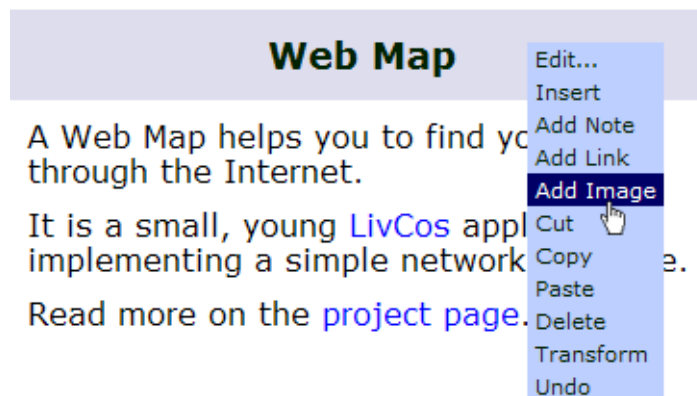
Web Map

A Web Map helps you to find yo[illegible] through the Internet.

It is a small, young LivCos appl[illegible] implementing a simple network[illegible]e.

Read more on the project page.

Edit...
Insert
Add Note
Add Link
Add Image
Cut
Copy
Paste
Delete
Transform
Undo